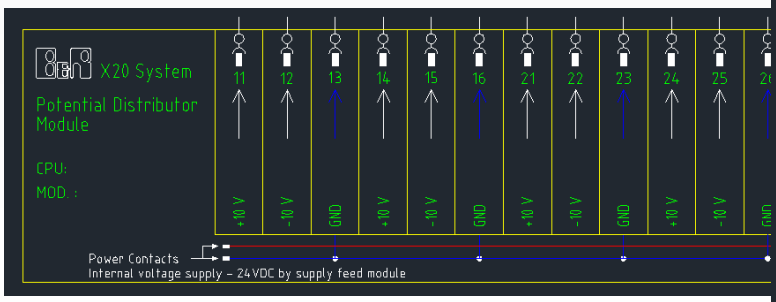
B&R X20 System

Potential Distributor Module

CPU:

MOD. :

11 12 13 14 15 16 21 22 23 24 25 26

+10 V
-10 V
GND
+10 V
-10 V
GND
+10 V
-10 V
GND
+10 V
-10 V
G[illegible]

Power Contacts

Internal voltage supply - 24VDC by supply feed module